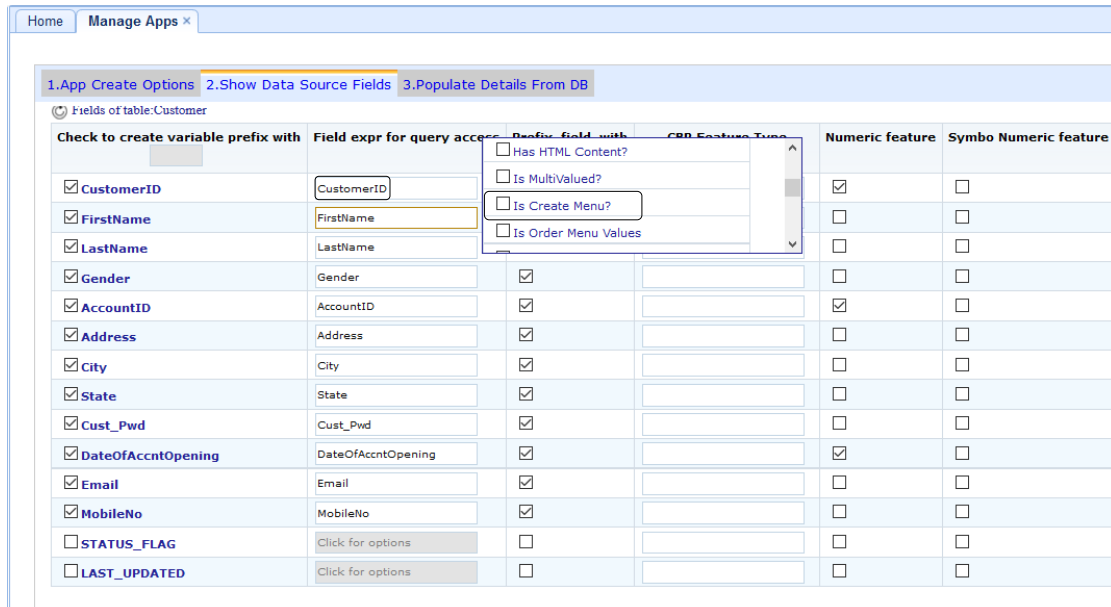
Home Manage Apps ×

1.App Create Options 2.Show Data Source Fields 3.Populate Details From DB

Fields of table:Customer

| Check to create variable prefix with | Field expr for query access | Prefix field with | CBR Feature Type | Numeric feature | Symbo Numeric feature |
|---|---|---|---|---|---|
| ☑ CustomerID | CustomerID | | | ☑ | ☐ |
| ☑ FirstName | FirstName | | | ☐ | ☐ |
| ☑ LastName | LastName | | | ☐ | ☐ |
| ☑ Gender | Gender | ☑ | | ☐ | ☐ |
| ☑ AccountID | AccountID | ☑ | | ☑ | ☐ |
| ☑ Address | Address | ☑ | | ☐ | ☐ |
| ☑ City | City | ☑ | | ☐ | ☐ |
| ☑ State | State | ☑ | | ☐ | ☐ |
| ☑ Cust_Pwd | Cust_Pwd | ☑ | | ☐ | ☐ |
| ☑ DateOfAccntOpening | DateOfAccntOpening | ☑ | | ☑ | ☐ |
| ☑ Email | Email | ☑ | | ☐ | ☐ |
| ☑ MobileNo | MobileNo | ☑ | | ☐ | ☐ |
| ☐ STATUS_FLAG | Click for options | ☐ | | ☐ | ☐ |
| ☐ LAST_UPDATED | Click for options | ☐ | | ☐ | ☐ |

☐ Has HTML Content?
☐ Is MultiValued?
☐ Is Create Menu?
☐ Is Order Menu Values